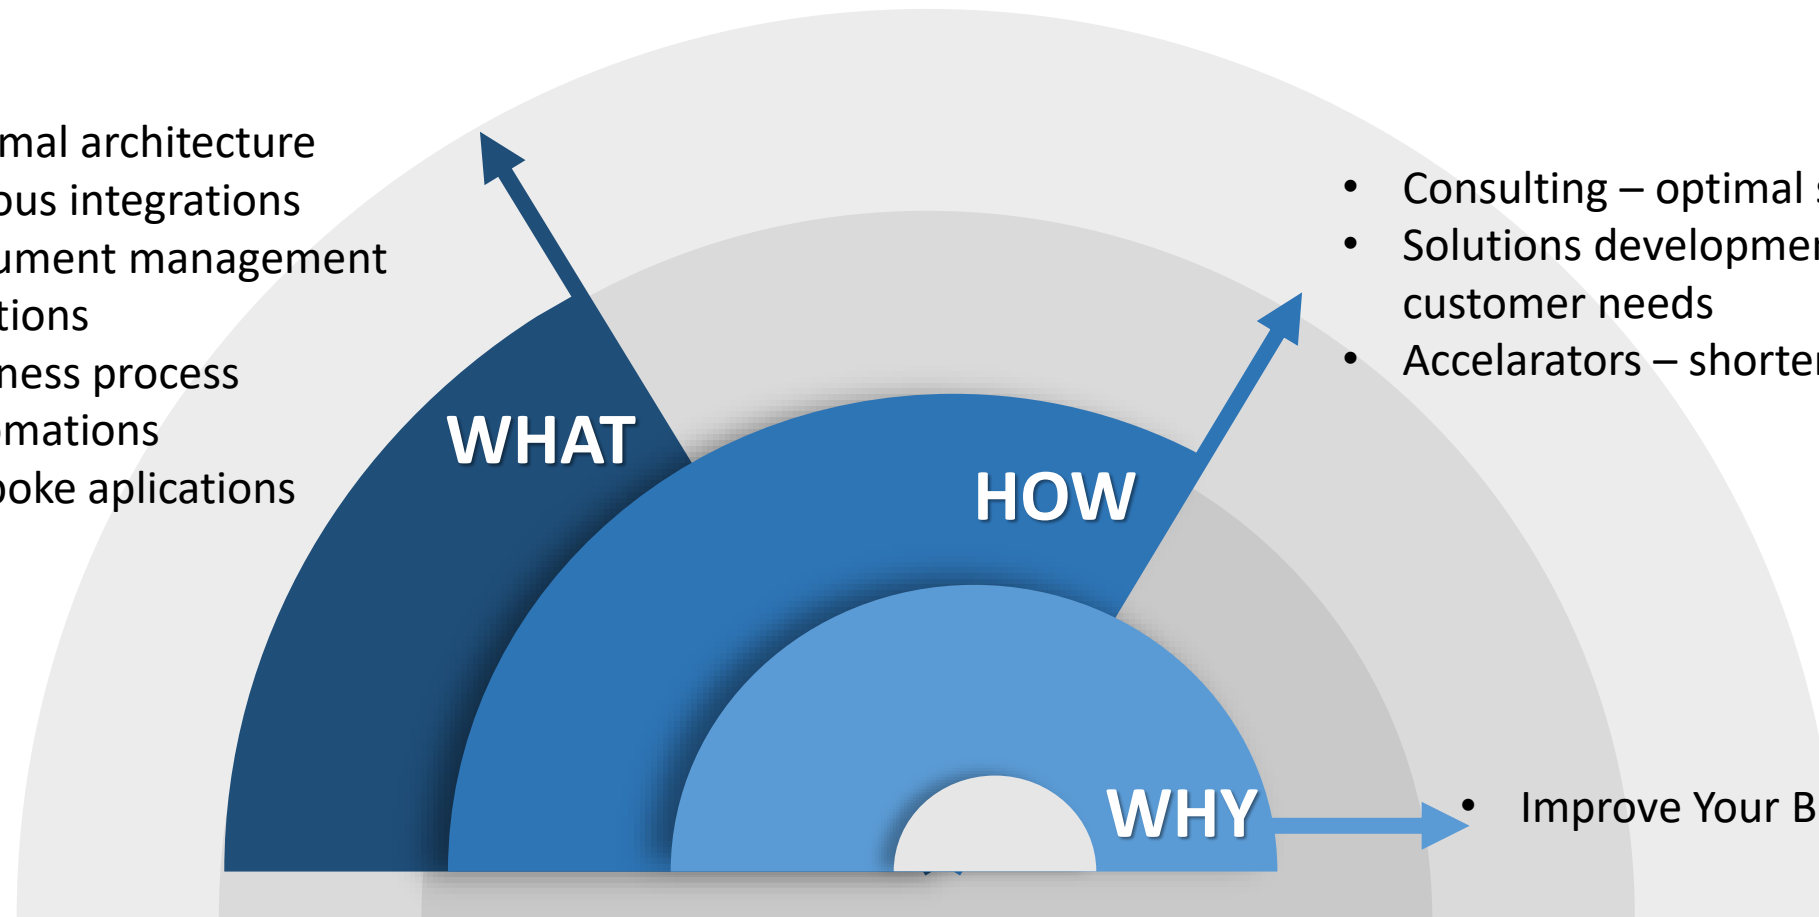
mal architecture
ous integrations
ument management
tions
ness process
mations
oke aplications

WHAT

HOW

WHY

• Consulting – optimal
• Solutions developme
customer needs
• Accelarators – shorte

• Improve Your B